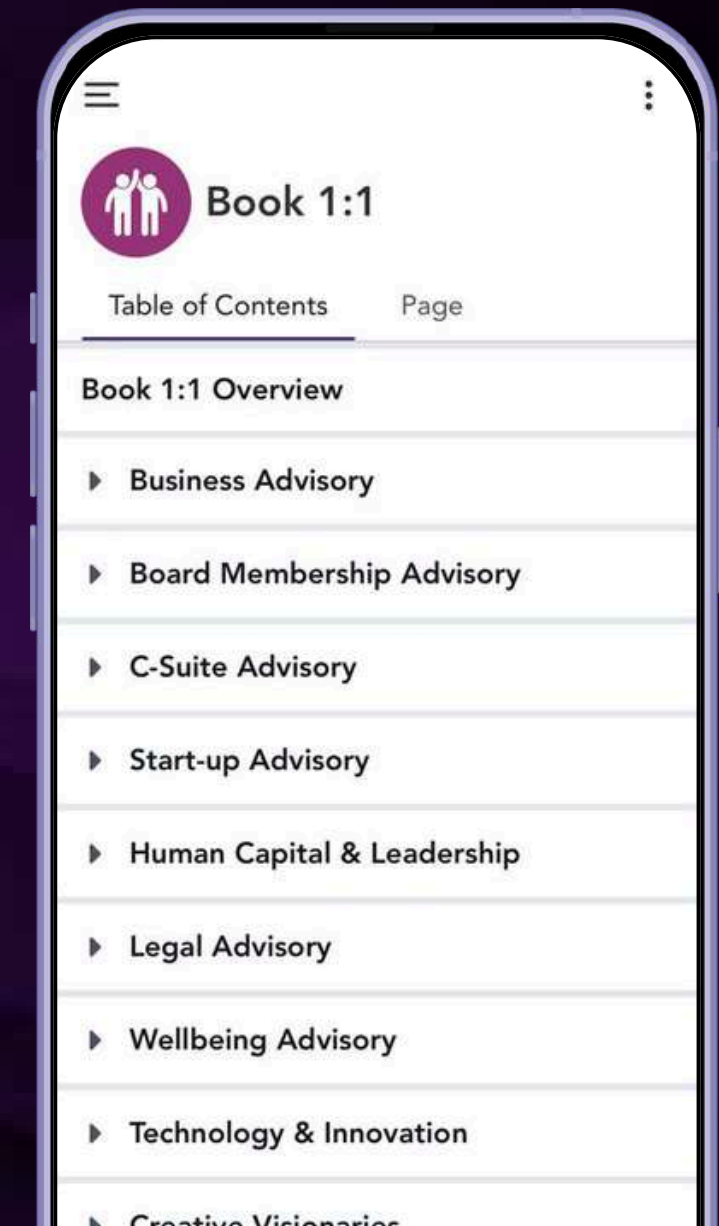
Book 1:1

Table of Contents
Page

Book 1:1 Overview

Business Advisory

Board Membership Advisory

C-Suite Advisory

Start-up Advisory

Human Capital & Leadership

Legal Advisory

Wellbeing Advisory

Technology & Innovation

Creative Visionaries